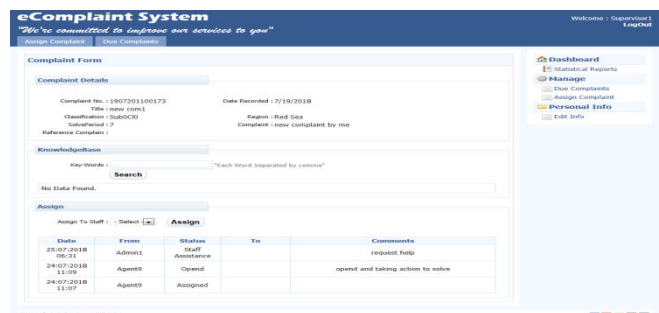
eComplaint System
"We're committed to improve our services to you"
Welcome : Supervisor1
LogOut
Assign Complaint Due Complaints

Complaint Form

Complaint Details

Complaint No. : 19072011001​73
Title : new com1
Classification : SubOCl0
SolvePeriod : 7
Reference Complain :
Date Recorded : 7/19/2018
Region : Red Sea
Complaint : new complaint by me

KnowledgeBase

Key-Words :
"Each Word Separated by comma"
Search
No Data Found.

Assign

Assign To Staff : - Select - Assign

| Date | From | Status | To | Comments |
|---|---|---|---|---|
| 25/07/2018 06:31 | Admin1 | Staff Assistance | | request help |
| 24/07/2018 11:09 | Agent9 | Opend | | opend and taking action to solve |
| 24/07/2018 11:07 | Agent9 | Assigned | | |

Dashboard
Statistical Reports
Manage
Due Complaints
Assign Complaint
Personal Info
Edit Info